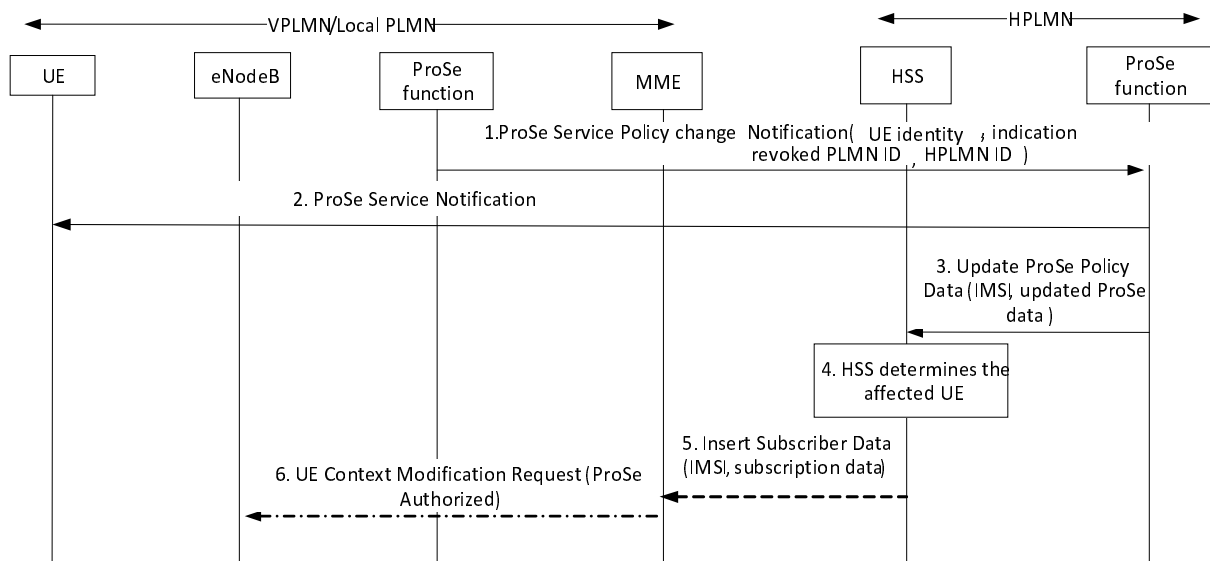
VPLMN/Local PLMN

HPLMN

UE

eNodeB

ProSe function

MME

HSS

ProSe function

1.ProSe Service Policy change Notification( UE identity , indication revoked PLMN ID , HPLMN ID )

2. ProSe Service Notification

3. Update ProSe Policy Data (IMSI, updated ProSe data )

4. HSS determines the affected UE

5. Insert Subscriber Data (IMSI, subscription data)

6. UE Context Modification Request (ProSe Authorized)